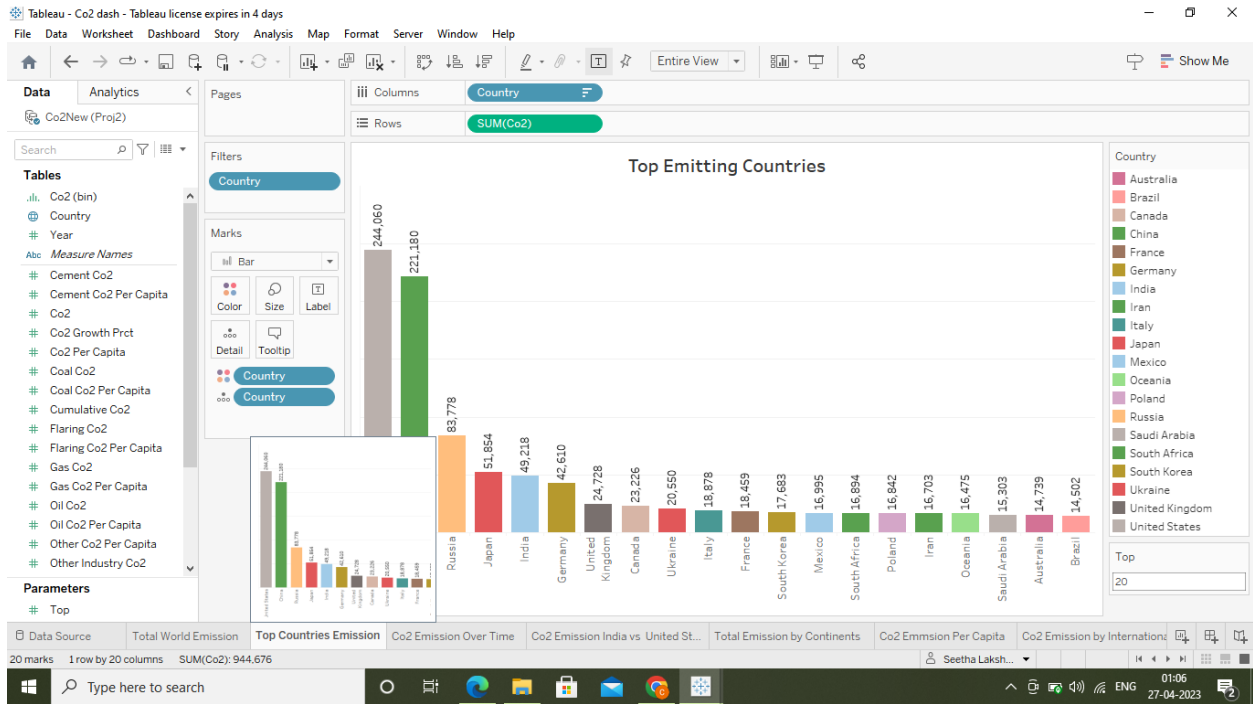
Tableau - Co2 dash - Tableau license expires in 4 days

File Data Worksheet Dashboard Story Analysis Map Format Server Window Help

Entire View

Show Me

Data Analytics

Co2New (Proj2)

Search

Tables

Co2 (bin)
Country
Year
Measure Names
Cement Co2
Cement Co2 Per Capita
Co2
Co2 Growth Prct
Co2 Per Capita
Coal Co2
Coal Co2 Per Capita
Cumulative Co2
Flaring Co2
Flaring Co2 Per Capita
Gas Co2
Gas Co2 Per Capita
Oil Co2
Oil Co2 Per Capita
Other Co2 Per Capita
Other Industry Co2

Parameters

Top

Pages

Columns Country

Rows SUM(Co2)

Filters

Country

Marks

Bar

Color Size Label

Detail Tooltip

Country

Country

Top Emitting Countries

244,060
221,180
83,778
51,854
49,218
42,610
24,728
23,226
20,550
18,878
18,459
17,683
16,995
16,894
16,842
16,703
16,475
15,303
14,739
14,502

Russia Japan India Germany United Kingdom Canada Ukraine Italy France South Korea Mexico South Africa Poland Iran Oceania Saudi Arabia Australia Brazil

Country

Australia
Brazil
Canada
China
France
Germany
India
Iran
Italy
Japan
Mexico
Oceania
Poland
Russia
Saudi Arabia
South Africa
South Korea
Ukraine
United Kingdom
United States

Top

20

Data Source Total World Emission Top Countries Emission Co2 Emission Over Time Co2 Emission India vs United St... Total Emission by Continents Co2 Emmsion Per Capita Co2 Emission by Internationa

20 marks 1 row by 20 columns SUM(Co2): 944,676

Seetha Laksh...

Type here to search

ENG 01:06 27-04-2023